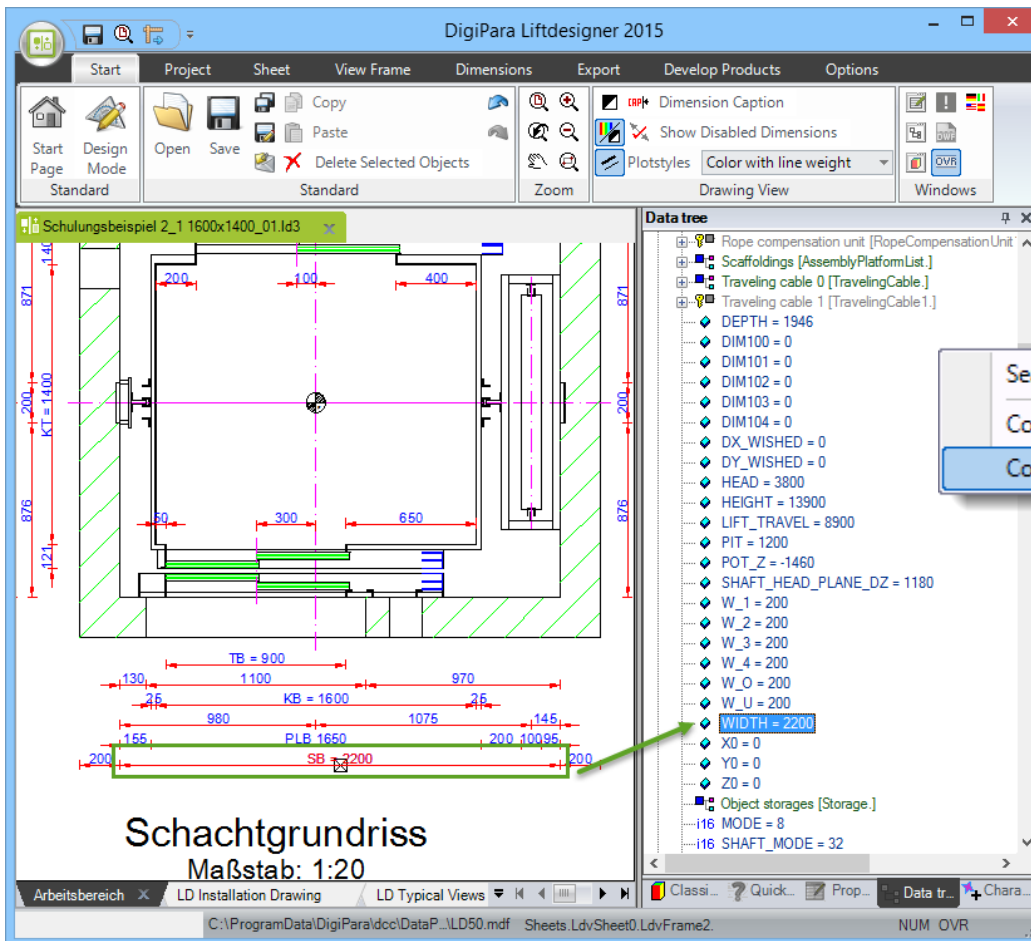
DigiPara Liftdesigner 2015

Start Project Sheet View Frame Dimensions Export Develop Products Options

Start Page Design Mode Standard
Open Save Copy Paste Delete Selected Objects Standard
Zoom
Dimension Caption Show Disabled Dimensions Plotstyles Color with line weight Drawing View
OVR Windows

Schulungsbeispiel 2_1 1600x1400_01.ld3

140 871 200 KT = 1400 876 121
200 100 400
200 876
50 300 650
TB = 900
130 1100 970
25 KB = 1600 25
980 1075 145
155 PLB 1650 200 100 95
200 SB = 2200 200

Schachtgrundriss
Maßstab: 1:20

Data tree
Rope compensation unit [RopeCompensationUnit
Scaffoldings [AssemblyPlatformList.]
Traveling cable 0 [TravelingCable.]
Traveling cable 1 [TravelingCable1.]
DEPTH = 1946
DIM100 = 0
DIM101 = 0
DIM102 = 0
DIM103 = 0
DIM104 = 0
DX_WISHED = 0
DY_WISHED = 0
HEAD = 3800
HEIGHT = 13900
LIFT_TRAVEL = 8900
PIT = 1200
POT_Z = -1460
SHAFT_HEAD_PLANE_DZ = 1180
W_1 = 200
W_2 = 200
W_3 = 200
W_4 = 200
W_O = 200
W_U = 200
WIDTH = 2200
X0 = 0
Y0 = 0
Z0 = 0
Object storages [Storage.]
i16 MODE = 8
i16 SHAFT_MODE = 32

Se
Co
Co

Arbeitsbereich LD Installation Drawing LD Typical Views
Classi... Quick... Prop... Data tr... Chara...
C:\ProgramData\DigiPara\dcc\DataP...\LD50.mdf Sheets.LdvSheet0.LdvFrame2. NUM OVR